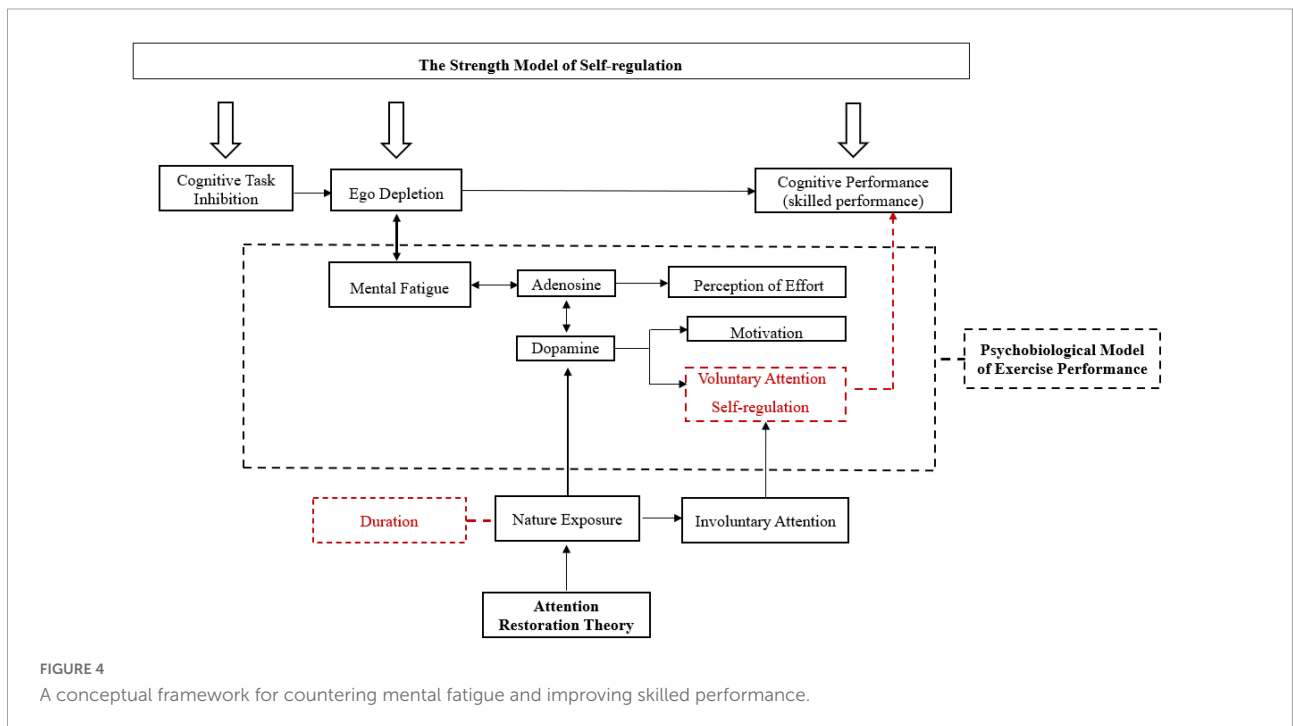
The Strength Model of Self-regulation

Cognitive Task Inhibition

Ego Depletion

Cognitive Performance (skilled performance)

Mental Fatigue

Adenosine

Perception of Effort

Motivation

Dopamine

Voluntary Attention Self-regulation

Psychobiological Model of Exercise Performance

Duration

Nature Exposure

Involuntary Attention

Attention Restoration Theory

FIGURE 4
A conceptual framework for countering mental fatigue and improving skilled performance.